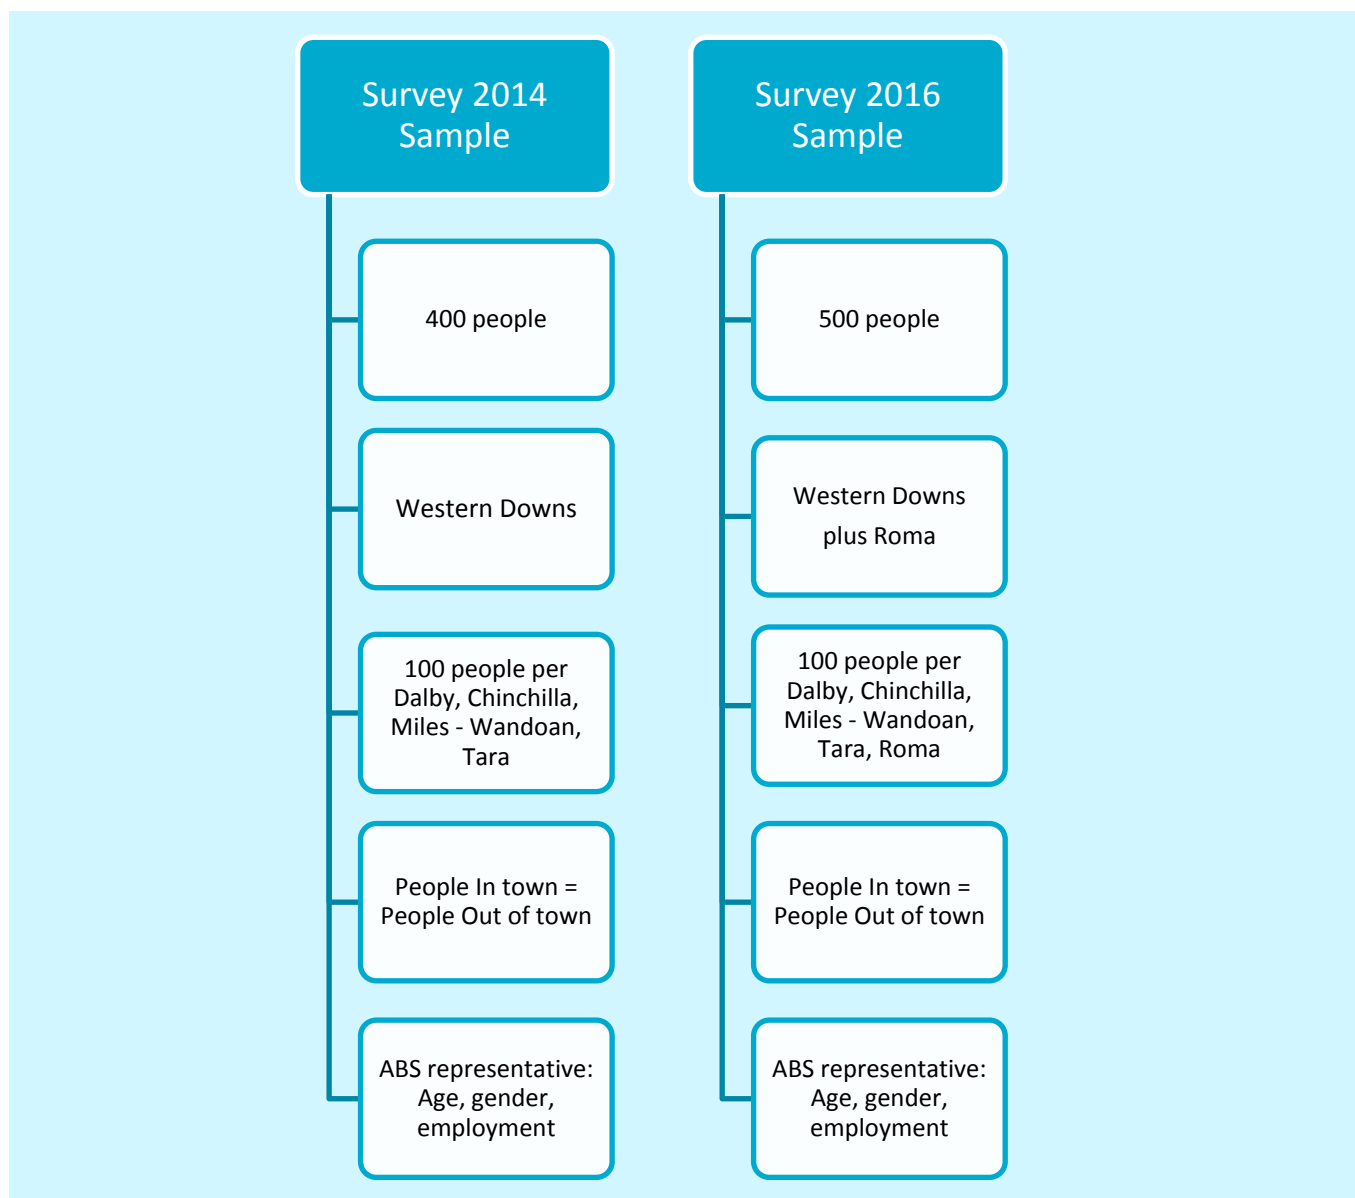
Survey 2014 Sample

400 people

Western Downs

100 people per Dalby, Chinchilla, Miles - Wandoan, Tara

People In town = People Out of town

ABS representative: Age, gender, employment

Survey 2016 Sample

500 people

Western Downs plus Roma

100 people per Dalby, Chinchilla, Miles - Wandoan, Tara, Roma

People In town = People Out of town

ABS representative: Age, gender, employment